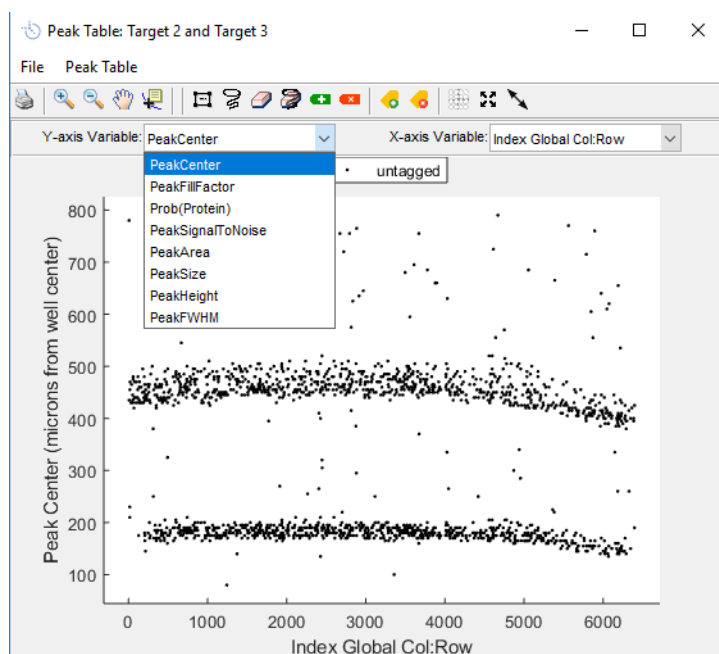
Peak Table: Target 2 and Target 3

File Peak Table

Y-axis Variable: PeakCenter

X-axis Variable: Index Global Col:Row

PeakCenter
PeakFillFactor
Prob(Protein)
PeakSignalToNoise
PeakArea
PeakSize
PeakHeight
PeakFWHM

untagged

Peak Center (microns from well center)

800
700
600
500
400
300
200
100

0 1000 2000 3000 4000 5000 6000

Index Global Col:Row